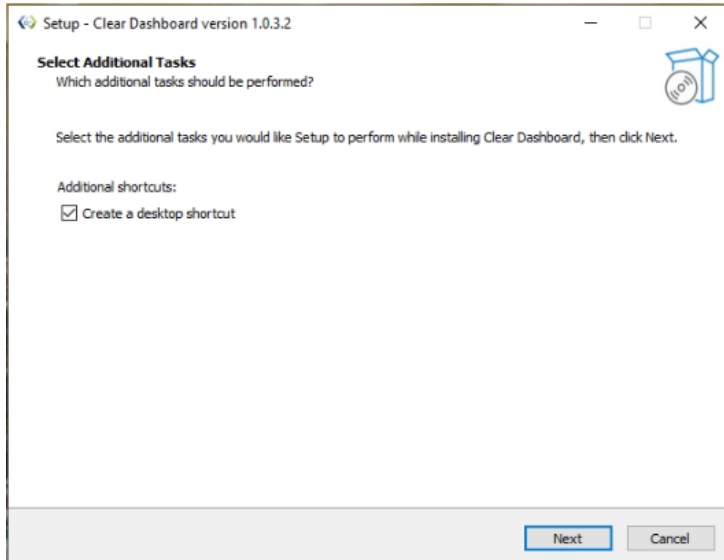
Setup - Clear Dashboard version 1.0.3.2

Select Additional Tasks
Which additional tasks should be performed?

Select the additional tasks you would like Setup to perform while installing Clear Dashboard, then click Next.

Additional shortcuts:
Create a desktop shortcut

Next Cancel